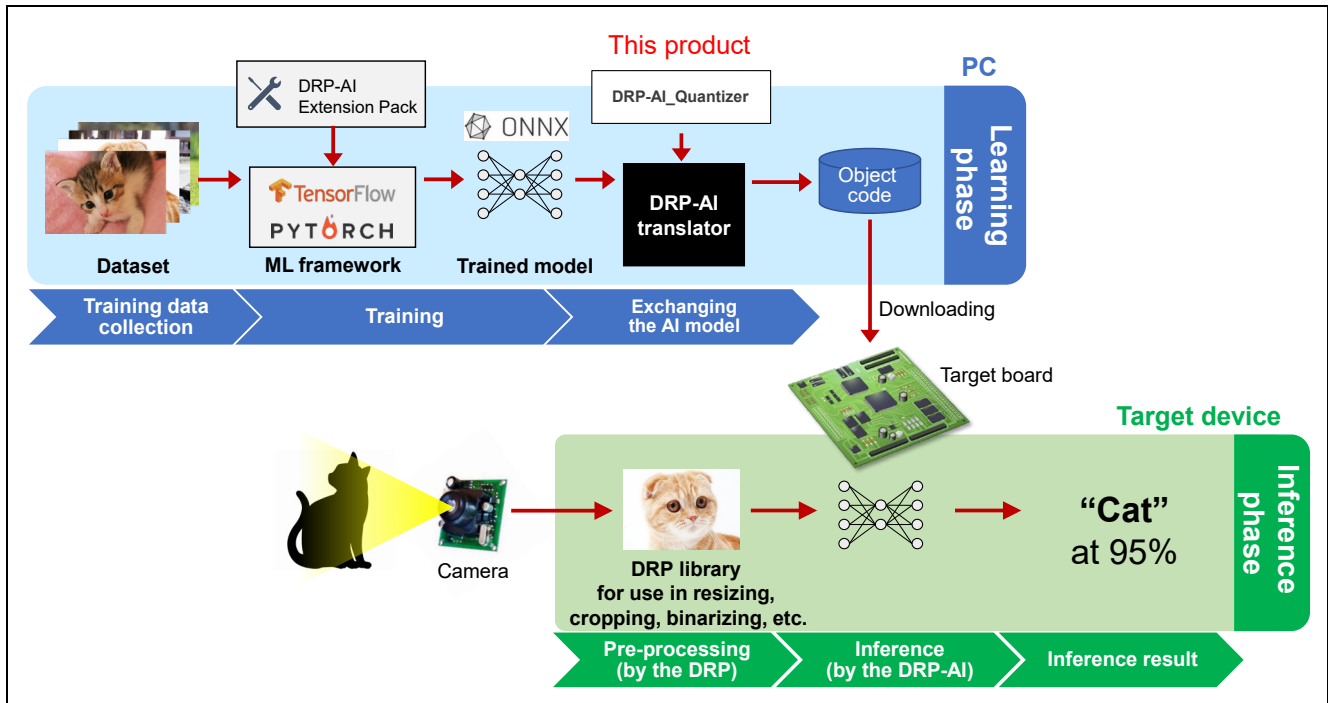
This product

PC

DRP-AI Extension Pack

DRP-AI_Quantizer

ONNX

TensorFlow

PYTORCH

DRP-AI translator

Object code

Learning phase

Dataset

ML framework

Trained model

Training data collection

Training

Exchanging the AI model

Downloading

Target board

Target device

Camera

DRP library for use in resizing, cropping, binarizing, etc.

“Cat” at 95%

Inference phase

Pre-processing (by the DRP)

Inference (by the DRP-AI)

Inference result